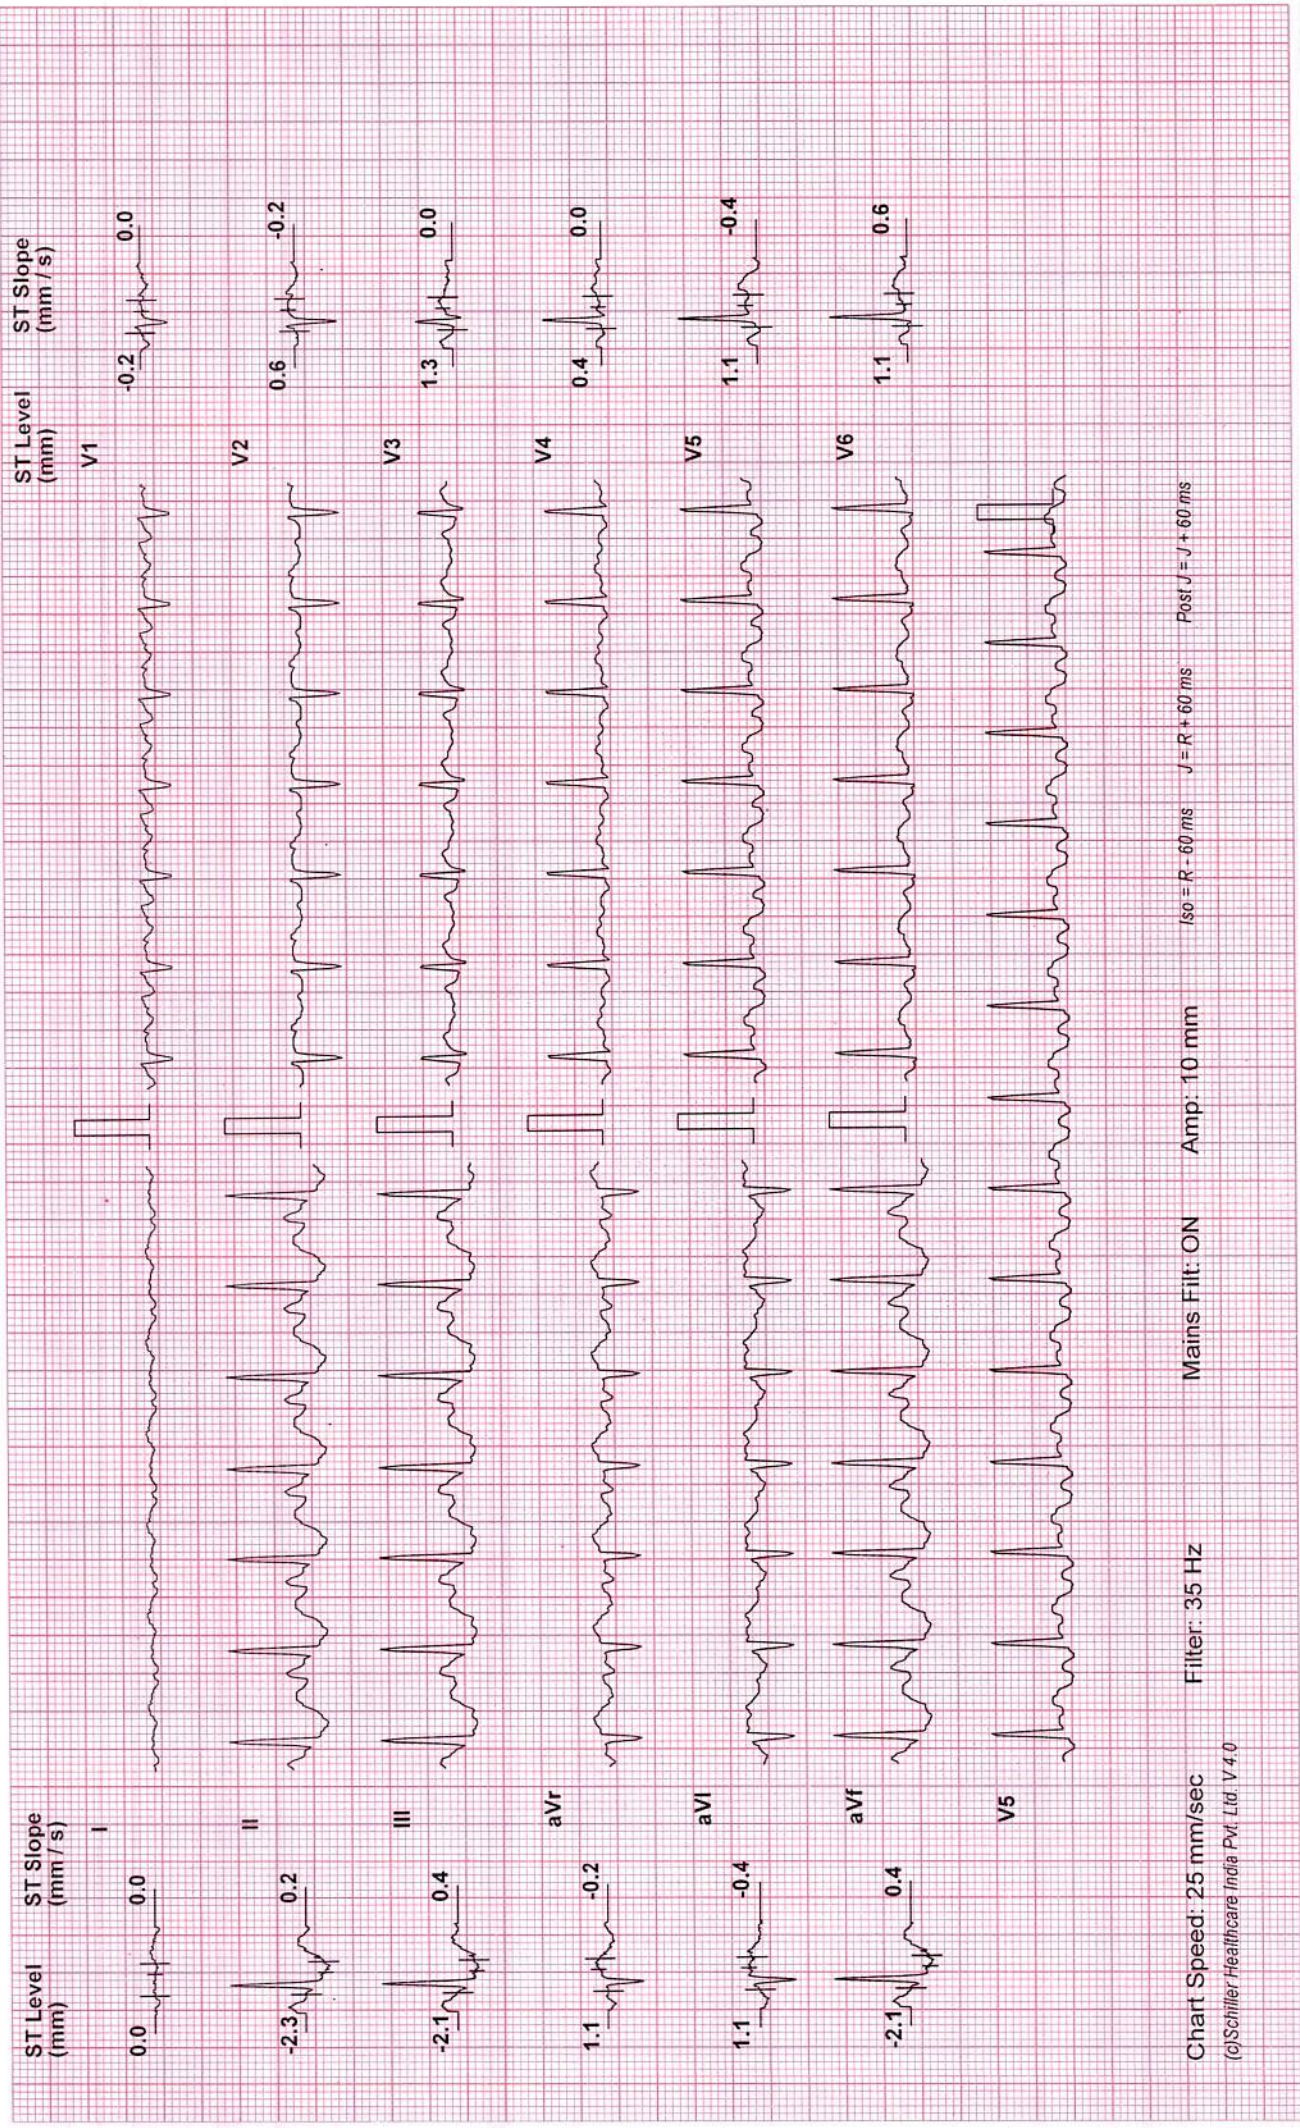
ST Level (mm)

ST Slope (mm / s)

0.0 0.0 I

-2.3 0.2 II

-2.1 0.4 III

1.1 -0.2 aVr

1.1 -0.4 aVl

-2.1 0.4 aVf

V5

ST Level (mm)

ST Slope (mm / s)

V1 -0.2 0.0

V2 0.6 -0.2

V3 1.3 0.0

V4 0.4 0.0

V5 1.1 -0.4

V6 1.1 0.6

Chart Speed: 25 mm/sec Filter: 35 Hz Mains Filt: ON Amp: 10 mm Iso = R - 60 ms J = R + 60 ms Post J = J + 60 ms

(c)Schiller Healthcare India Pvt. Ltd. V 4.0